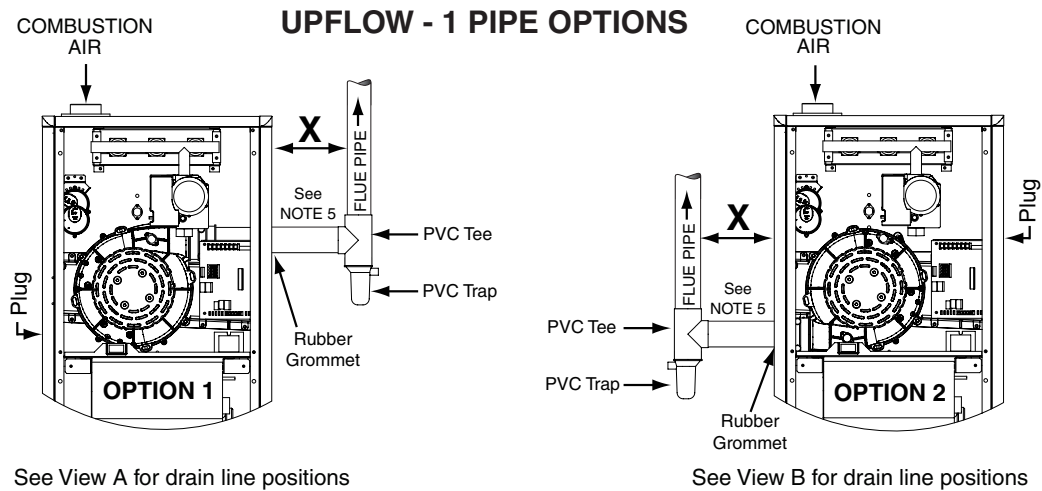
UPFLOW - 1 PIPE OPTIONS

COMBUSTION AIR

X

FLUE PIPE

See NOTE 5

PVC Tee

PVC Trap

Rubber Grommet

Plug

OPTION 1

See View A for drain line positions

COMBUSTION AIR

X

FLUE PIPE

See NOTE 5

Plug

PVC Tee

PVC Trap

Rubber Grommet

OPTION 2

See View B for drain line positions